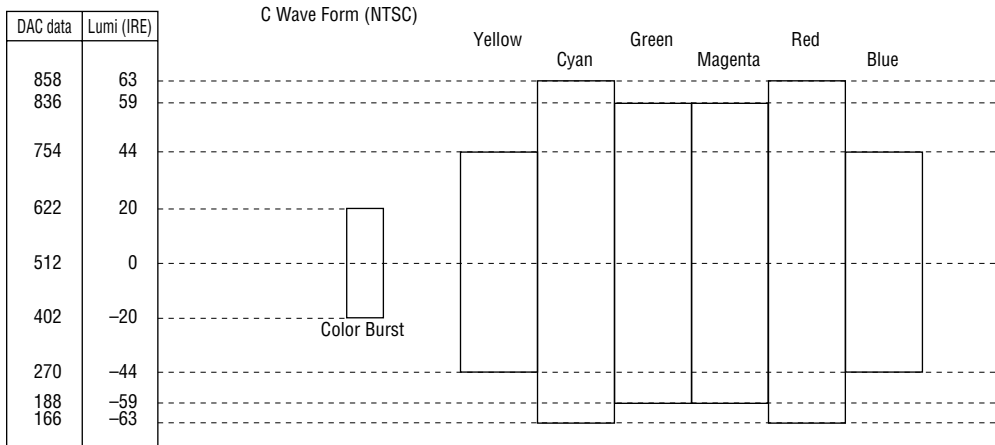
C Wave Form (NTSC)

| DAC data | Lumi (IRE) |
|---|---|
| 858 | 63 |
| 836 | 59 |
| 754 | 44 |
| 622 | 20 |
| 512 | 0 |
| 402 | –20 |
| 270 | –44 |
| 188 | –59 |
| 166 | –63 |

Yellow
Cyan
Green
Magenta
Red
Blue

Color Burst